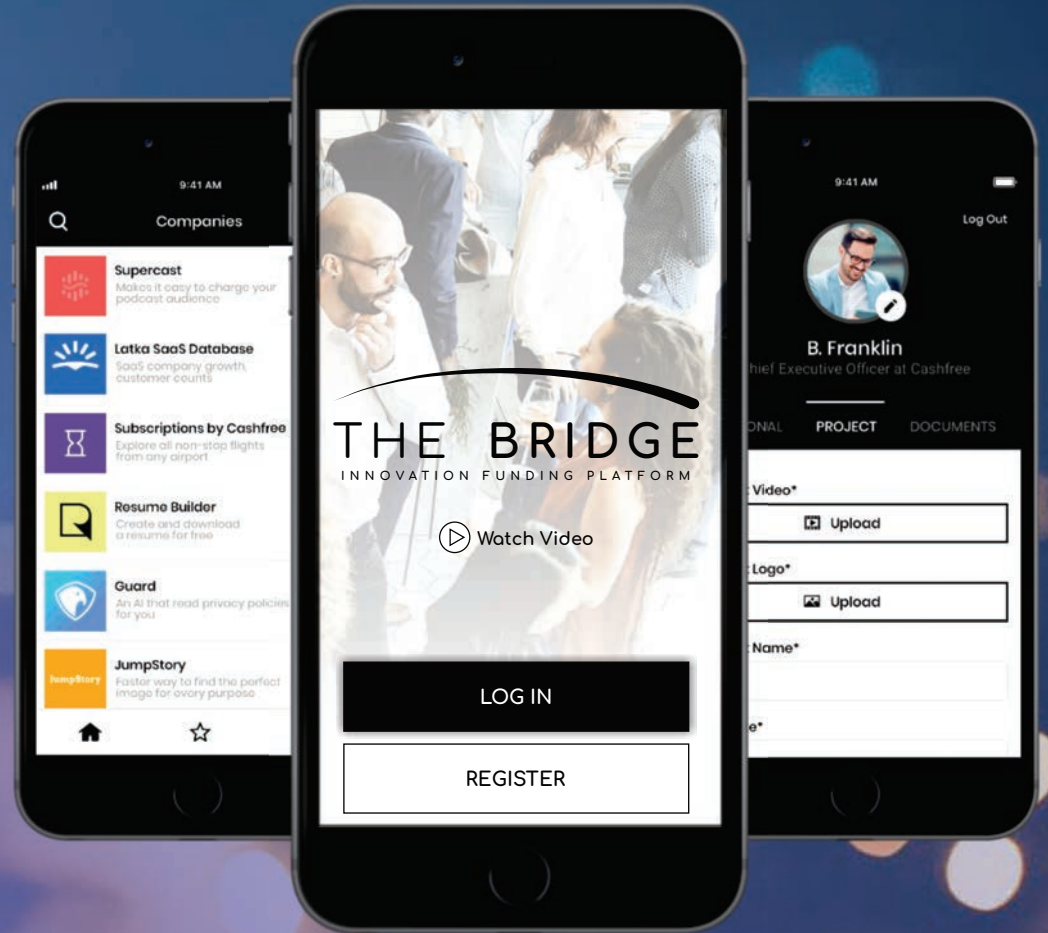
9:41 AM

Companies

Supercast
Makes it easy to charge your podcast audience

Latka SaaS Database
SaaS company growth, customer counts

Subscriptions by Cashfree
Explore all non-stop flights from any airport

Resume Builder
Create and download a resume for free

Guard
An AI that read privacy policies for you

JumpStory
JumpStory
Faster way to find the perfect image for every purpose

THE BRIDGE
INNOVATION FUNDING PLATFORM

Watch Video

LOG IN

REGISTER

9:41 AM

Log Out

B. Franklin
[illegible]hief Executive Officer at Cashfree

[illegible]ONAL PROJECT DOCUMENTS

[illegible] Video*

Upload

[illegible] Logo*

Upload

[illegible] Name*

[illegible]e*